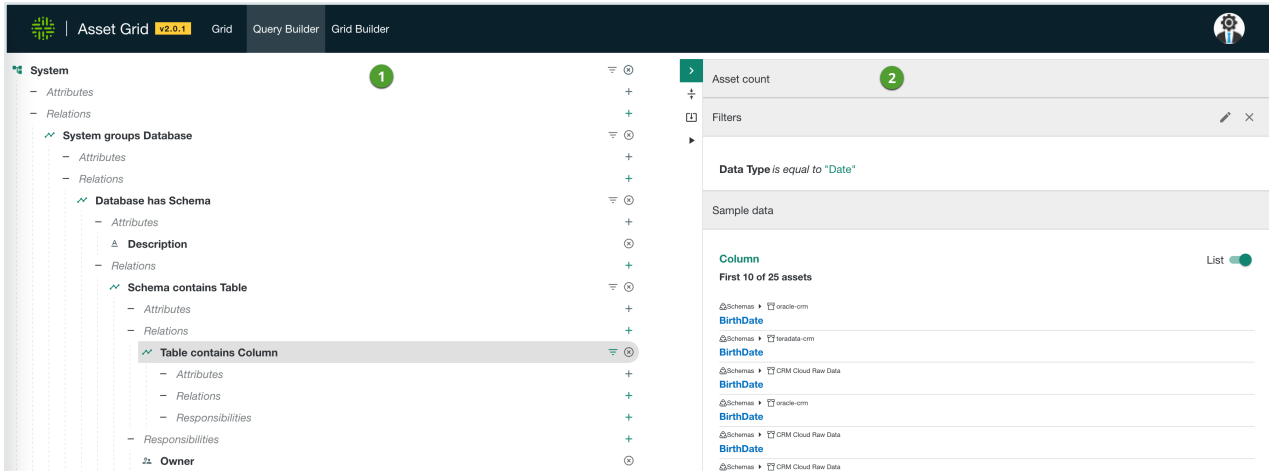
Asset Grid v2.0.1 Grid Query Builder Grid Builder

System
1
– Attributes +
– Relations +
System groups Database
– Attributes +
– Relations +
Database has Schema
– Attributes +
Description
– Relations +
Schema contains Table
– Attributes +
– Relations +
Table contains Column
– Attributes +
– Relations +
– Responsibilities +
– Responsibilities +
Owner

Asset count
2

Filters

Data Type is equal to "Date"

Sample data

Column
List
First 10 of 25 assets

Schemas ▸ oracle-crm
BirthDate
Schemas ▸ teradata-crm
BirthDate
Schemas ▸ CRM Cloud Raw Data
BirthDate
Schemas ▸ oracle-crm
BirthDate
Schemas ▸ CRM Cloud Raw Data
BirthDate
Schemas ▸ CRM Cloud Raw Data